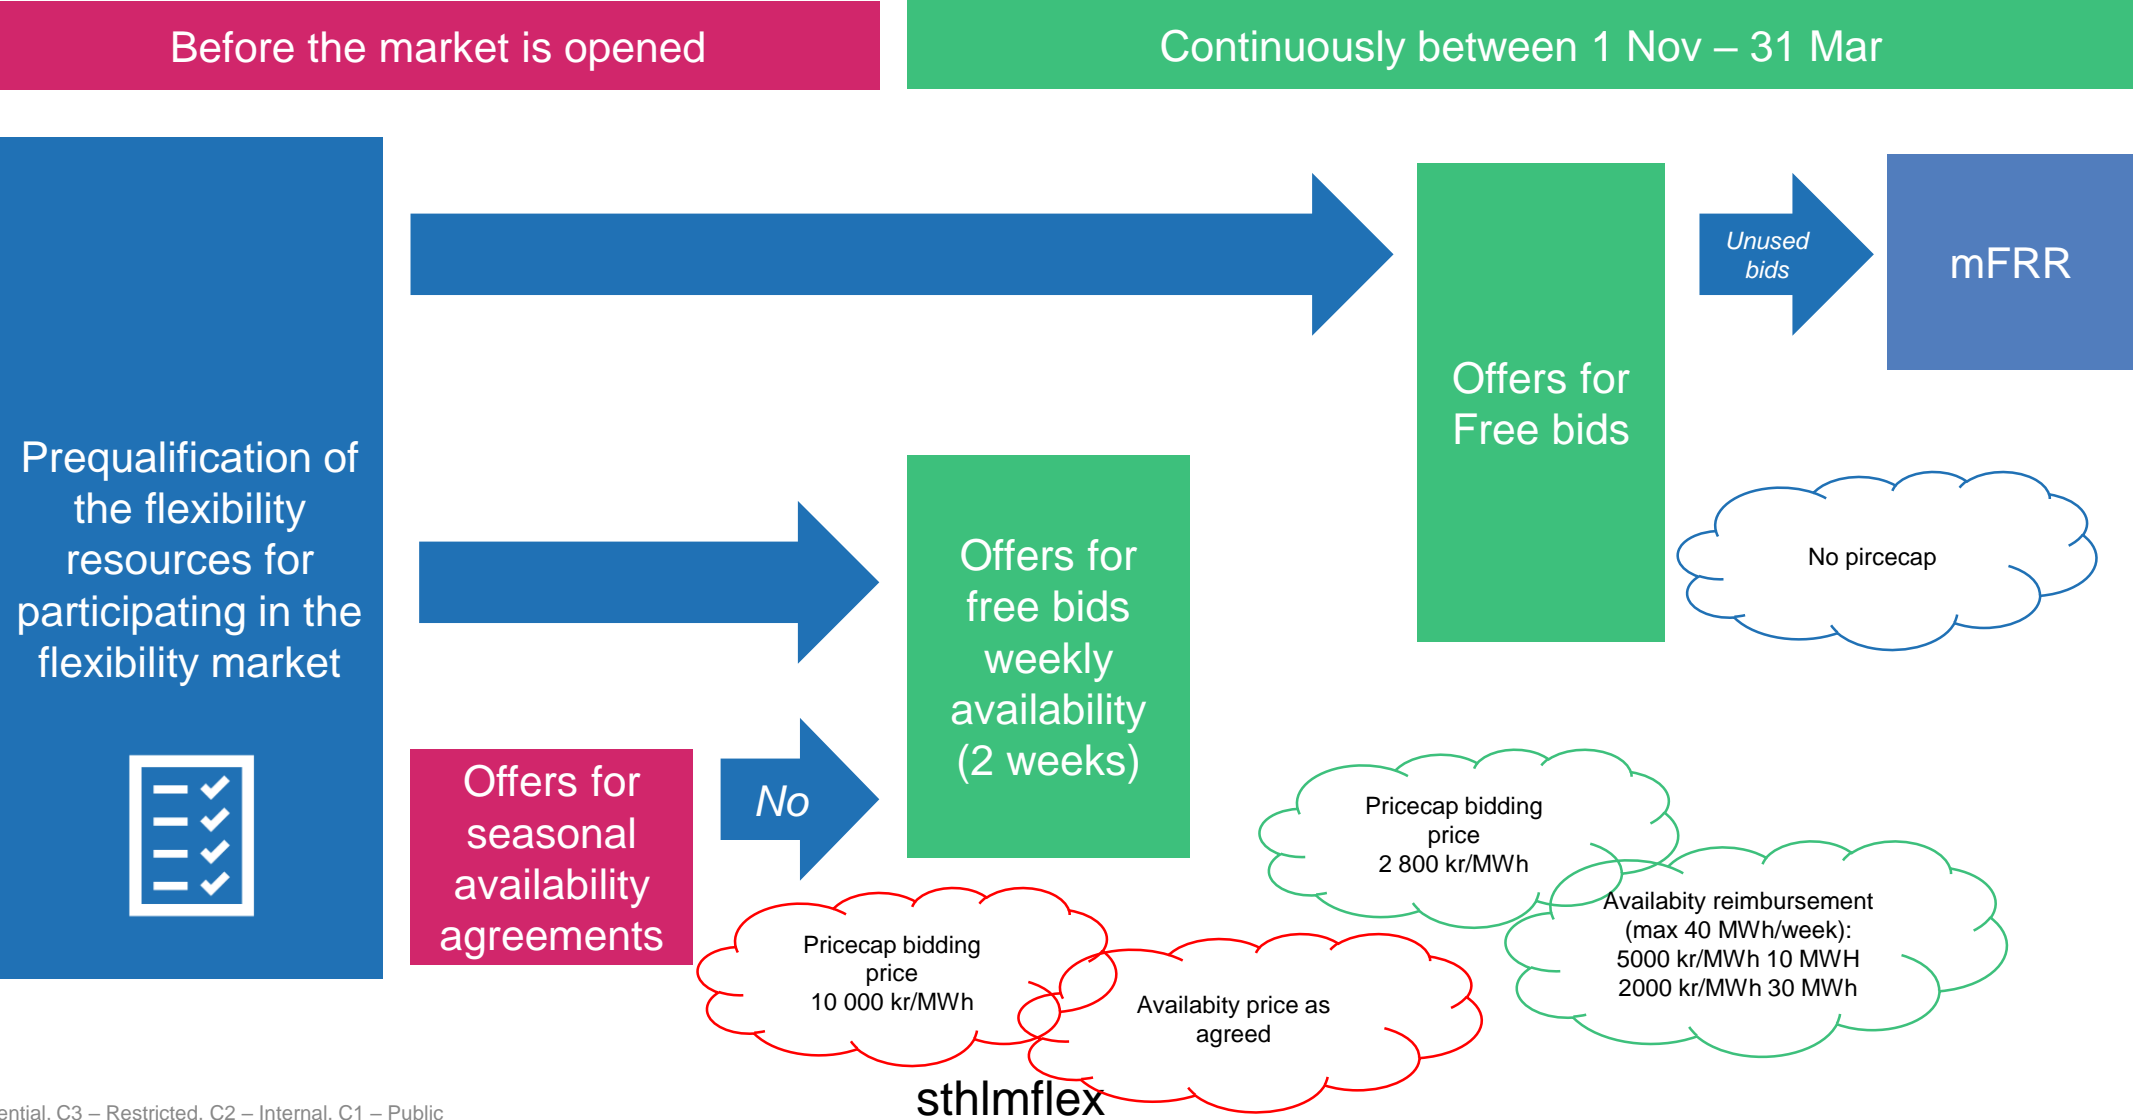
Before the market is opened

Continuously between 1 Nov – 31 Mar

Prequalification of the flexibility resources for participating in the flexibility market

Offers for Free bids

Unused bids

mFRR

No pircecap

Offers for free bids weekly availability (2 weeks)

Offers for seasonal availability agreements

No

Pricecap bidding price 2 800 kr/MWh

Availabity reimbursement (max 40 MWh/week): 5000 kr/MWh 10 MWH 2000 kr/MWh 30 MWh

Pricecap bidding price 10 000 kr/MWh

Availabity price as agreed

sthlmflex

ential, C3 – Restricted, C2 – Internal, C1 – Public